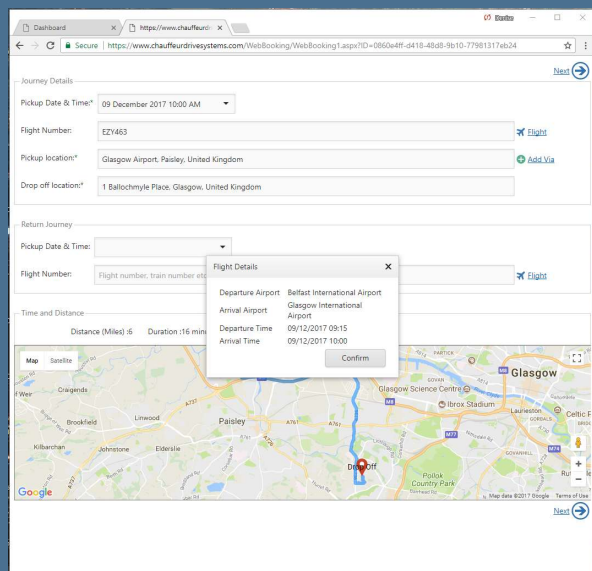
Dashboard × https://www.chauffeurd ×

Secure | https://www.chauffeurdrivesystems.com/WebBooking/WebBooking1.aspx?ID=0860e4ff-d418-48d8-9b10-77981317eb24

Next

Journey Details

Pickup Date & Time:* 09 December 2017 10:00 AM

Flight Number: EZY463 Flight

Pickup location:* Glasgow Airport, Paisley, United Kingdom Add Via

Drop off location:* 1 Ballochmyle Place, Glasgow, United Kingdom

Return Journey

Pickup Date & Time:

Flight Number: Flight number, train number etc Flight

Flight Details ×

| Departure Airport | Belfast International Airport |
|---|---|
| Arrival Airport | Glasgow International Airport |
| Departure Time | 09/12/2017 09:15 |
| Arrival Time | 09/12/2017 10:00 |

Confirm

Time and Distance

Distance (Miles) :6 Duration :16 min

Map Satellite

Glasgow Craigends Glasgow Science Centre Ibrox Stadium Brookfield Linwood Paisley Laurieston Celtic Kilbarchan Johnstone Elderslie Drop Off Pollok Country Park Partick Govan M8 M77 M74 A761 A737 A726

Google Map data ©2017 Google Terms of Use

Next